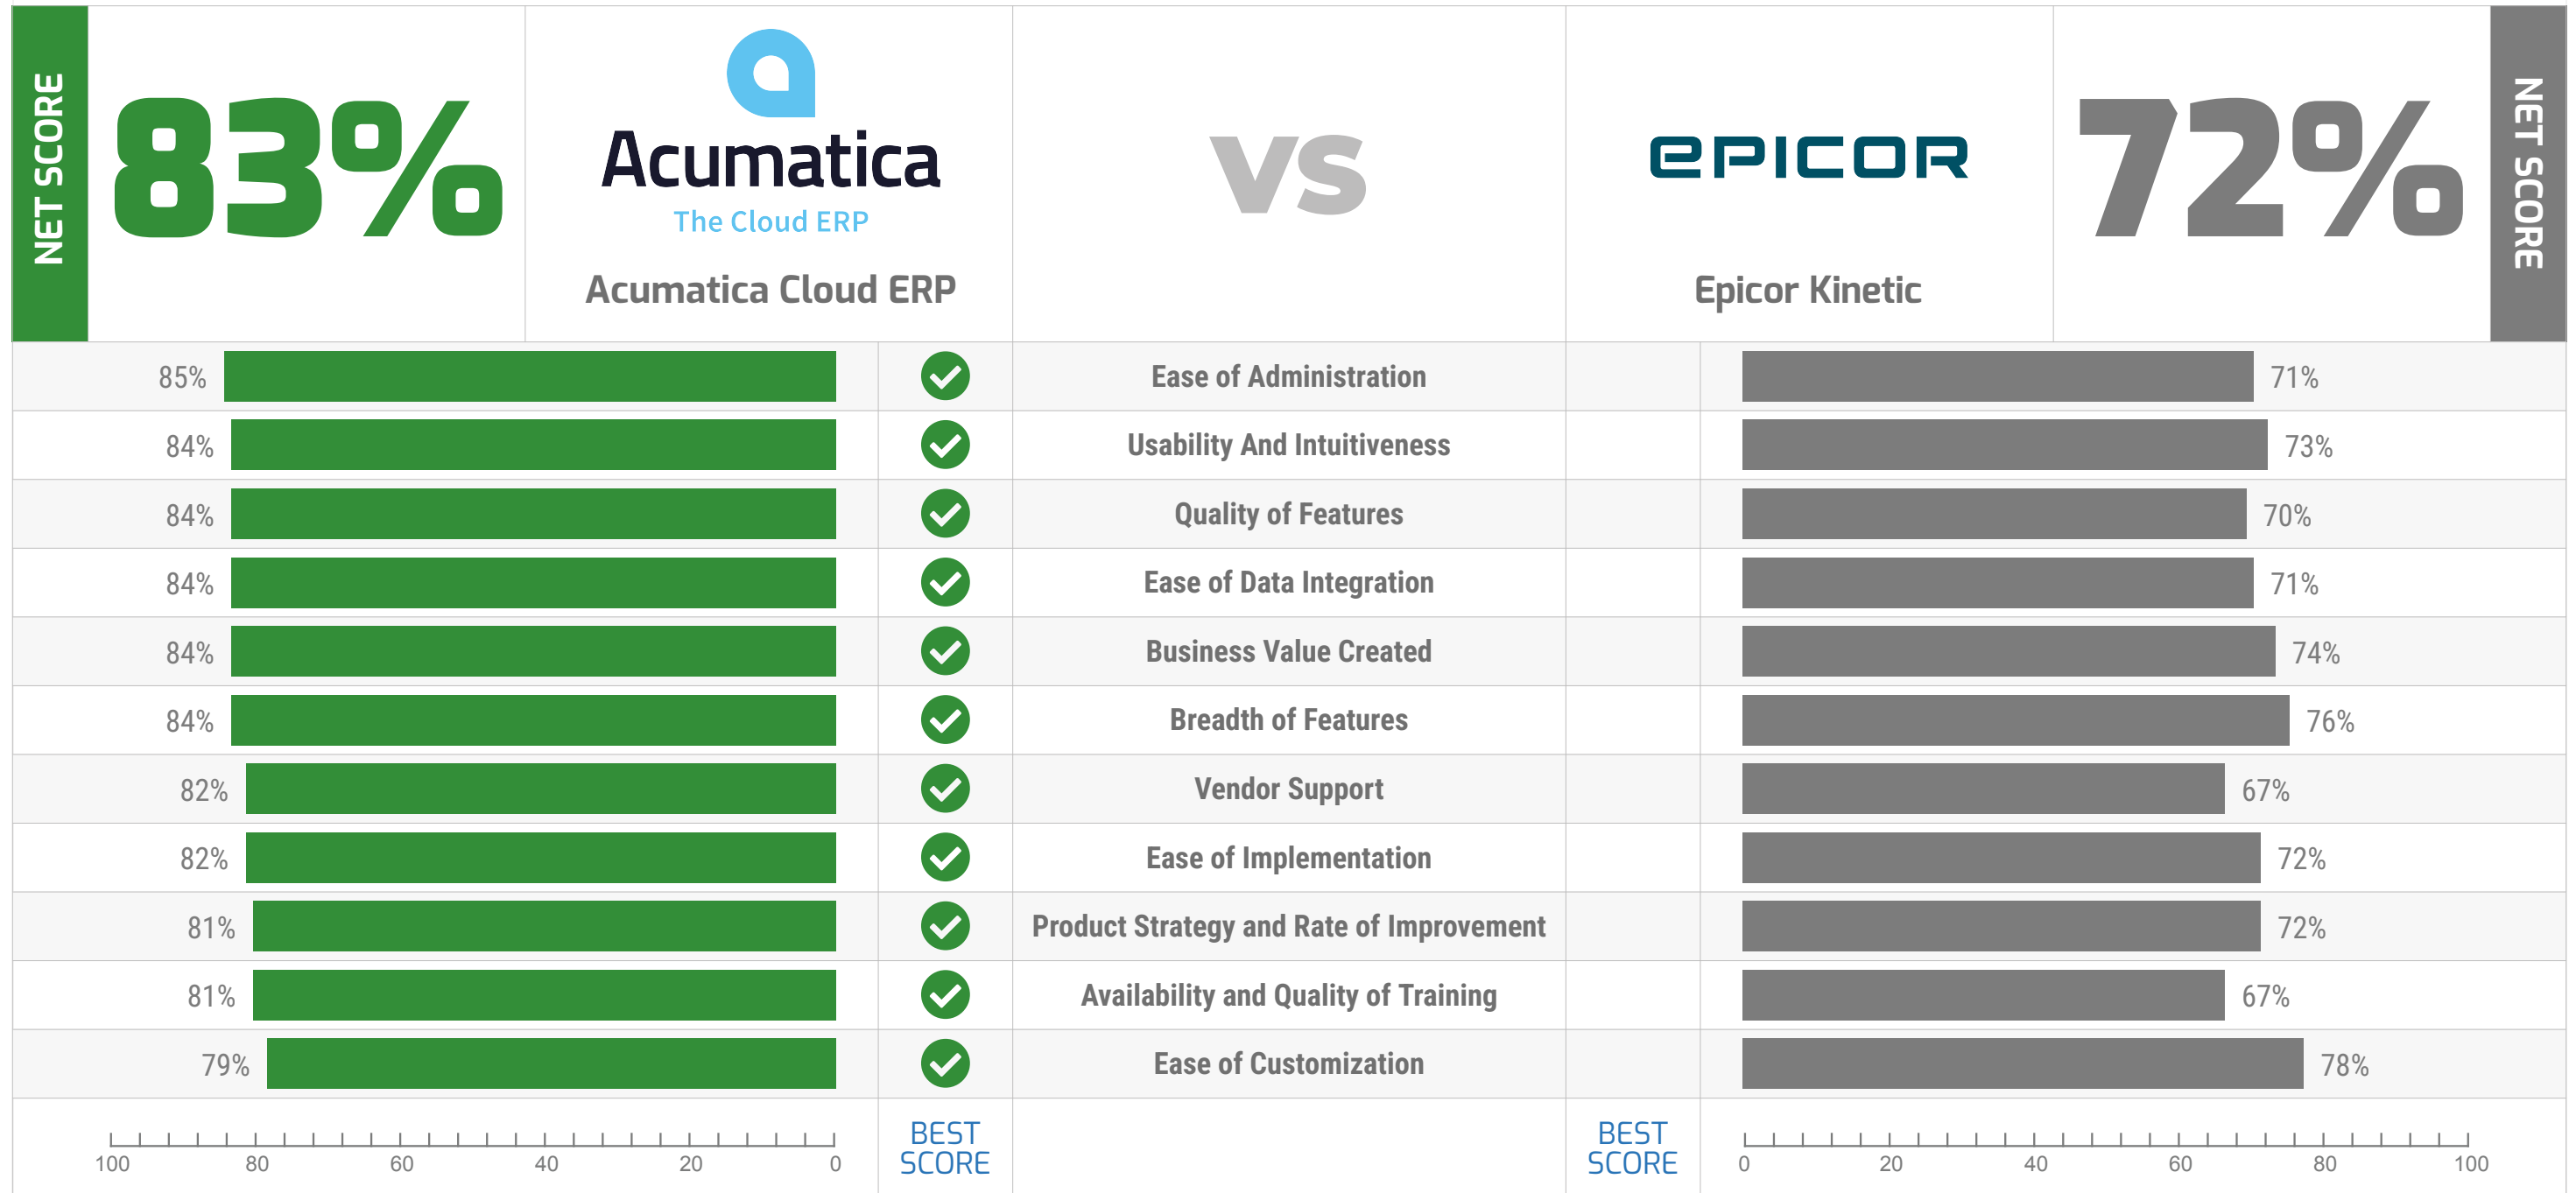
NET SCORE

83%

Acumatica
The Cloud ERP

Acumatica Cloud ERP

VS

EPICOR

Epicor Kinetic

72%

NET SCORE

| | | | | | |
|---|---|---|---|---|---|
| 85% | ✓ | Ease of Administration | | 71% |
| 84% | ✓ | Usability And Intuitiveness | | 73% |
| 84% | ✓ | Quality of Features | | 70% |
| 84% | ✓ | Ease of Data Integration | | 71% |
| 84% | ✓ | Business Value Created | | 74% |
| 84% | ✓ | Breadth of Features | | 76% |
| 82% | ✓ | Vendor Support | | 67% |
| 82% | ✓ | Ease of Implementation | | 72% |
| 81% | ✓ | Product Strategy and Rate of Improvement | | 72% |
| 81% | ✓ | Availability and Quality of Training | | 67% |
| 79% | ✓ | Ease of Customization | | 78% |

100 80 60 40 20 0

BEST SCORE

BEST SCORE

0 20 40 60 80 100